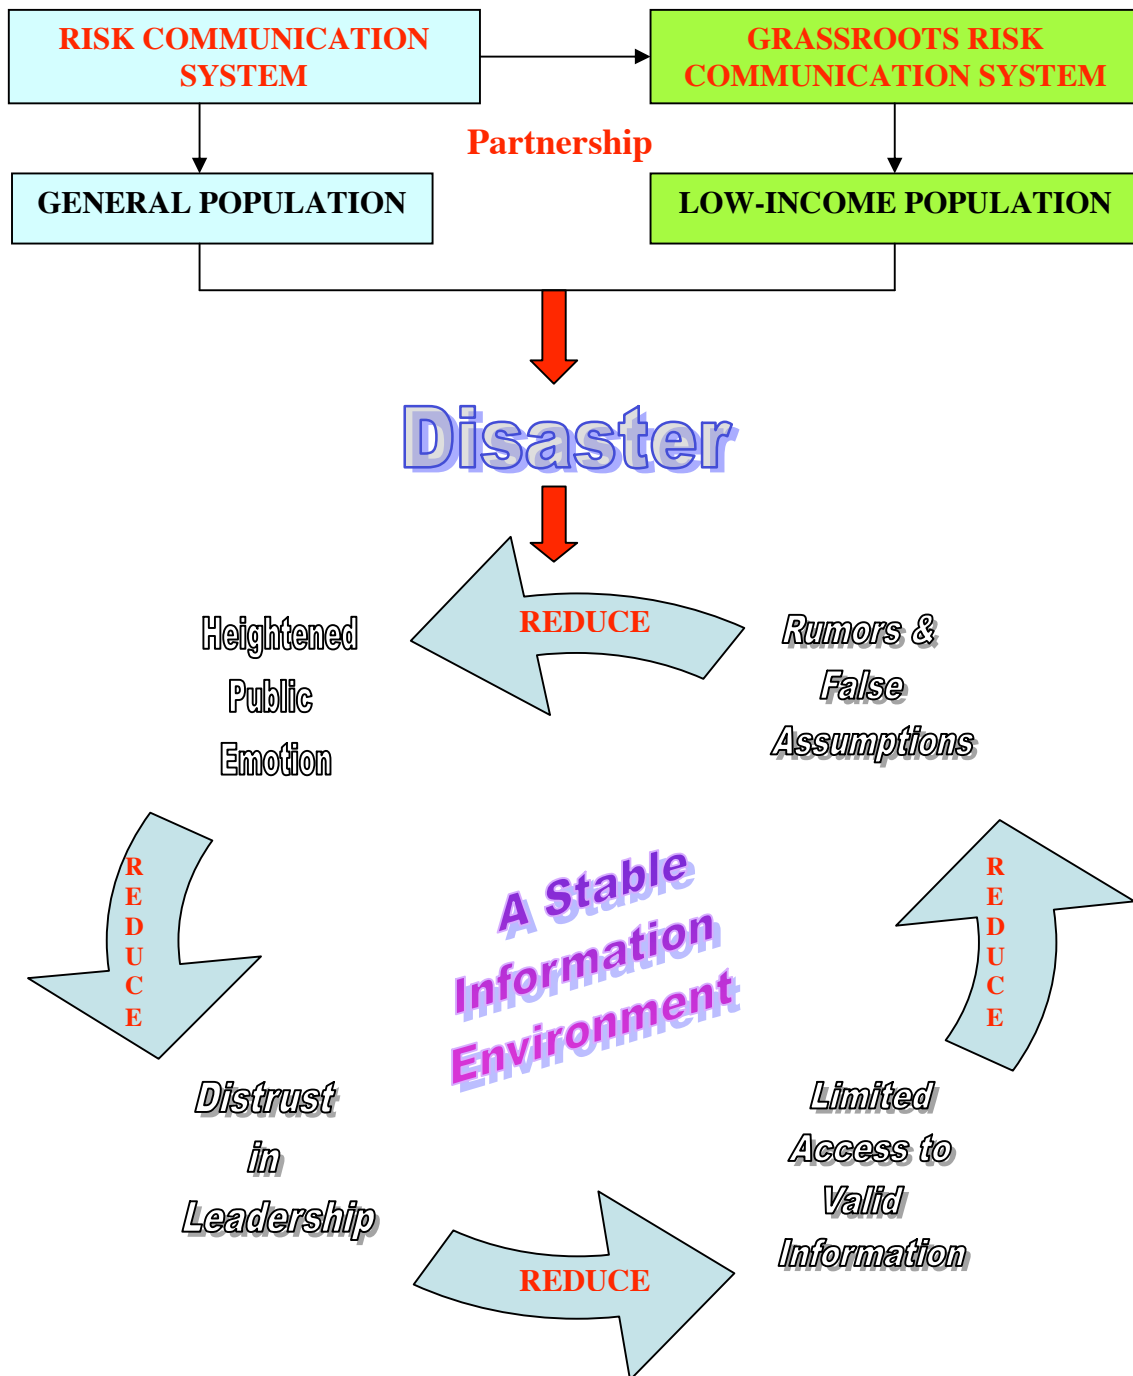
RISK COMMUNICATION SYSTEM

GRASSROOTS RISK COMMUNICATION SYSTEM

Partnership

GENERAL POPULATION

LOW-INCOME POPULATION

Disaster

REDUCE

Heightened Public Emotion

Rumors & False Assumptions

REDUCE

A Stable Information Environment

REDUCE

Distrust in Leadership

Limited Access to Valid Information

REDUCE